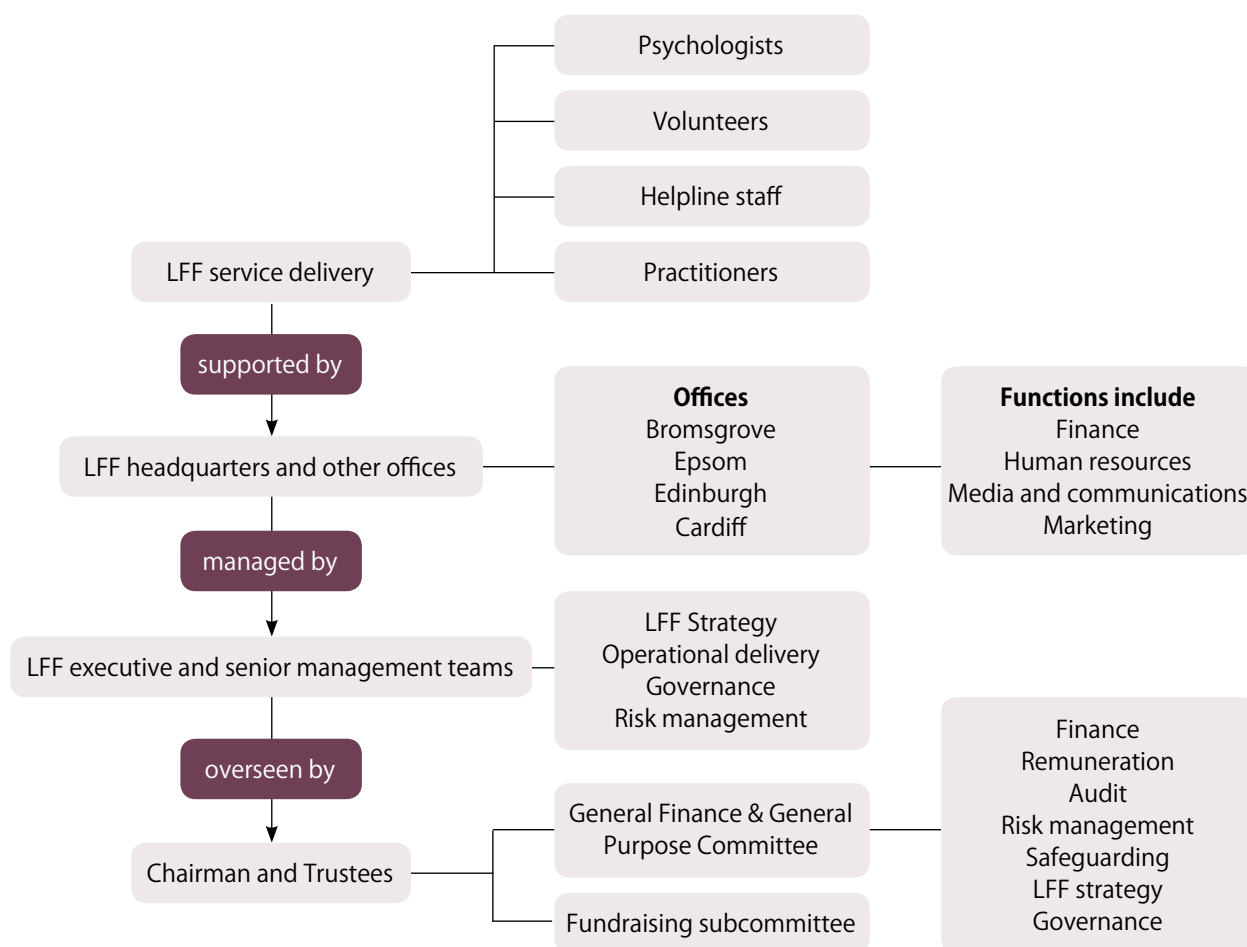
LFF service delivery

Psychologists

Volunteers

Helpline staff

Practitioners

supported by

LFF headquarters and other offices

**Offices**
Bromsgrove
Epsom
Edinburgh
Cardiff

**Functions include**
Finance
Human resources
Media and communications
Marketing

managed by

LFF executive and senior management teams

LFF Strategy
Operational delivery
Governance
Risk management

overseen by

Chairman and Trustees

General Finance & General Purpose Committee

Fundraising subcommittee

Finance
Remuneration
Audit
Risk management
Safeguarding
LFF strategy
Governance